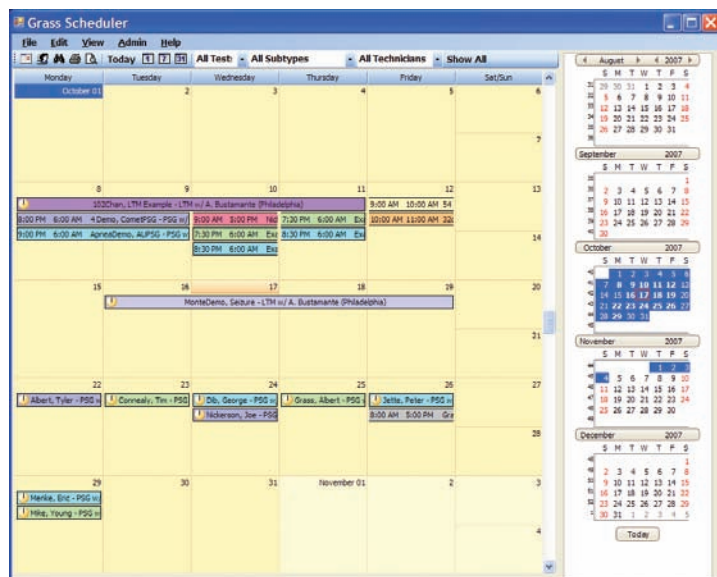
Grass Scheduler

File Edit View Admin Help

Today 1 7 31 All Tests All Subtypes All Technicians Show All

| Monday | Tuesday | Wednesday | Thursday | Friday | Sat/Sun |
|---|---|---|---|---|---|
| October 01 | 2 | 3 | 4 | 5 | 6 |
| | | | | | 7 |
| 8 | 9 | 10 | 11 | 12 | 13 |
| 15 | 16 | 17 | 18 | 19 | 20 |
| | | | | | 21 |
| 22 | 23 | 24 | 25 | 26 | 27 |
| | | | | | 28 |
| 29 | 30 | 31 | November 01 | 2 | 3 |
| | | | | | 4 |

103Chen, LTM Example - LTM w/ A. Bustamante (Philadelphia)
8:00 PM 6:00 AM 4Demo, CometPSG - PSG w/
9:00 PM 6:00 AM ApneaDemo, AUPSG - PSG w/
9:00 AM 5:00 PM Nid
7:30 PM 6:00 AM Exa
8:30 PM 6:00 AM Exa
7:30 PM 6:00 AM Exa
8:30 PM 6:00 AM Exa
9:00 AM 10:00 AM 54
10:00 AM 11:00 AM 22

MonteDemo, Seizure - LTM w/ A. Bustamante (Philadelphia)

Albert, Tyler - PSG w
Connealy, Tim - PSG
Dib, George - PSG w
Nickerson, Joe - PSG
Grass, Albert - PSG
Jette, Peter - PSG w
8:00 AM 5:00 PM Gra

Menke, Eric - PSG w
Mike, Young - PSG w

August 2007
S M T W T F S
29 30 31 1 2 3 4
5 6 7 8 9 10 11
12 13 14 15 16 17 18
19 20 21 22 23 24 25
26 27 28 29 30 31

September 2007
S M T W T F S
1
2 3 4 5 6 7 8
9 10 11 12 13 14 15
16 17 18 19 20 21 22
23 24 25 26 27 28 29
30

October 2007
S M T W T F S
1 2 3 4 5 6
7 8 9 10 11 12 13
14 15 16 17 18 19 20
21 22 23 24 25 26 27
28 29 30 31

November 2007
S M T W T F S
1 2 3
4 5 6 7 8 9 10
11 12 13 14 15 16 17
18 19 20 21 22 23 24
25 26 27 28 29 30

December 2007
S M T W T F S
1
2 3 4 5 6 7 8
9 10 11 12 13 14 15
16 17 18 19 20 21 22
23 24 25 26 27 28 29
30 31 1 2 3 4 5

Today